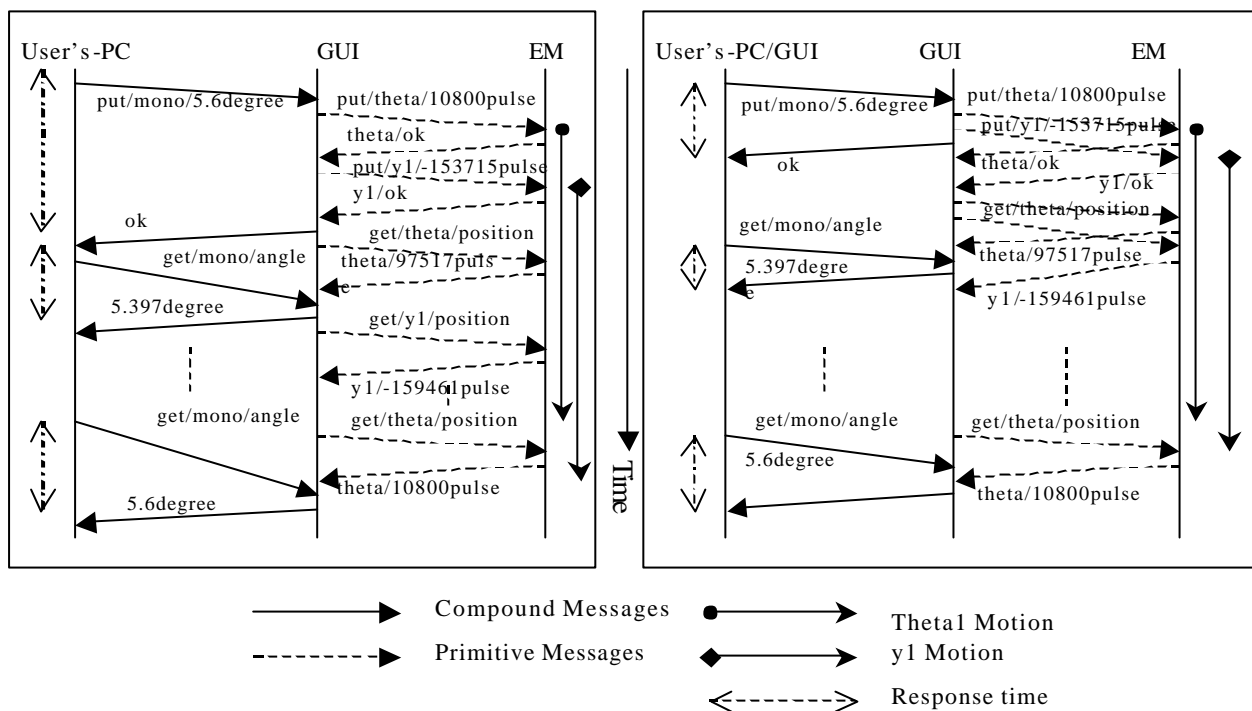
User's-PC
GUI
EM
put/mono/5.6degree
put/theta/10800pulse
theta/ok
put/y1/-153715pulse
y1/ok
ok
get/theta/position
get/mono/angle
theta/97517pulse
5.397degree
get/y1/position
y1/-159461pulse
get/mono/angle
get/theta/position
theta/10800pulse
5.6degree

Time

User's-PC/GUI
GUI
EM
put/mono/5.6degree
put/theta/10800pulse
put/y1/-153715pulse
ok
theta/ok
y1/ok
get/theta/position
get/mono/angle
theta/97517pulse
5.397degree
y1/-159461pulse
get/mono/angle
get/theta/position
5.6degree
theta/10800pulse

Compound Messages
Primitive Messages
Theta1 Motion
y1 Motion
Response time